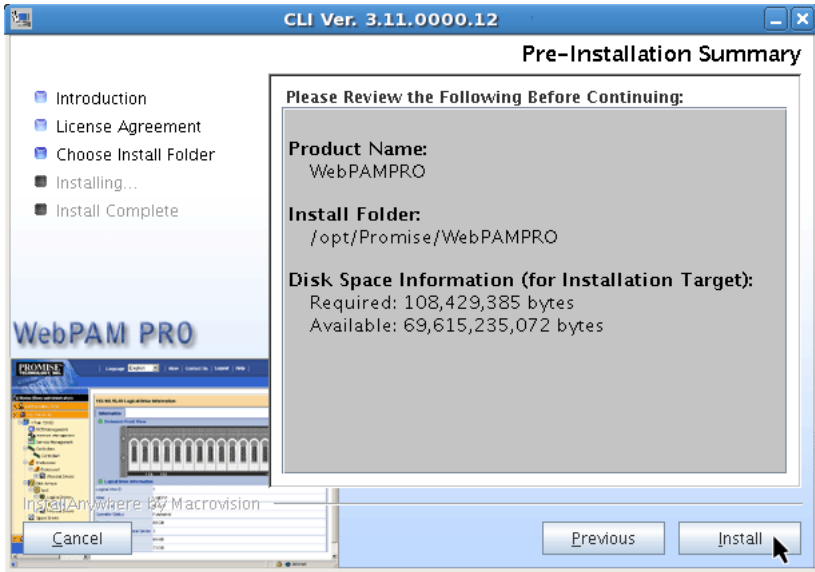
CLI Ver. 3.11.0000.12

Pre-Installation Summary

Introduction
License Agreement
Choose Install Folder
Installing...
Install Complete

WebPAM PRO

PROMISE

Please Review the Following Before Continuing:

Product Name:
WebPAMPRO

Install Folder:
/opt/Promise/WebPAMPRO

Disk Space Information (for Installation Target):
Required: 108,429,385 bytes
Available: 69,615,235,072 bytes

InstallAnywhere by Macrovision

Cancel

Previous

Install